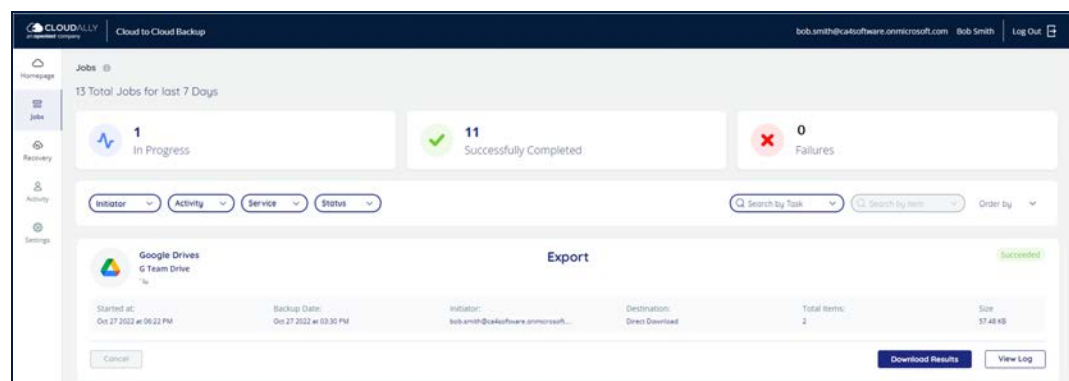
CLOUDALLY
an opentext company

Cloud to Cloud Backup

bob.smith@ca4software.onmicrosoft.com Bob Smith Log Out

Homepage
Jobs
Recovery
Activity
Settings

Jobs

13 Total Jobs for last 7 Days

1
In Progress

11
Successfully Completed

0
Failures

Initiator
Activity
Service
Status

Search by Task
Search by Item
Order by

Google Drives
G Team Drive

Export

Succeeded

| Started at: | Backup Date: | Initiator: | Destination: | Total Items: | Size |
|---|---|---|---|---|---|
| Oct 27 2022 at 06:22 PM | Oct 27 2022 at 03:30 PM | bob.smith@ca4software.onmicrosoft... | Direct Download | 2 | 57.48 KB |

Cancel

Download Results
View Log